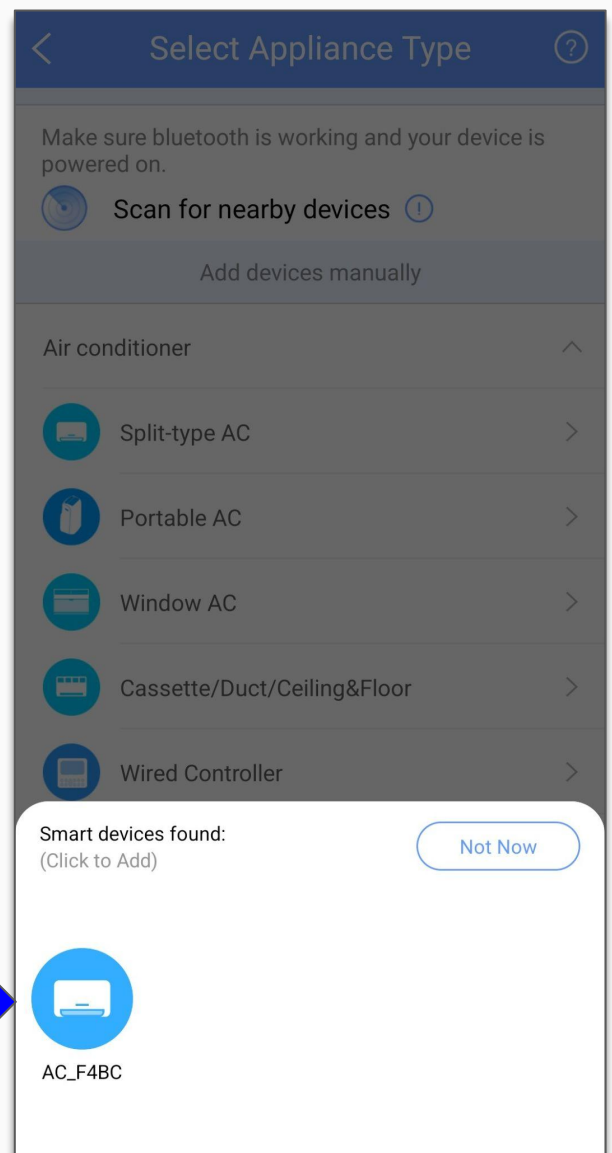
Select Appliance Type

Make sure bluetooth is working and your device is powered on.

Scan for nearby devices

Add devices manually

Air conditioner

Split-type AC

Portable AC

Window AC

Cassette/Duct/Ceiling&Floor

Wired Controller

Smart devices found:
(Click to Add)

Not Now

AC_F4BC